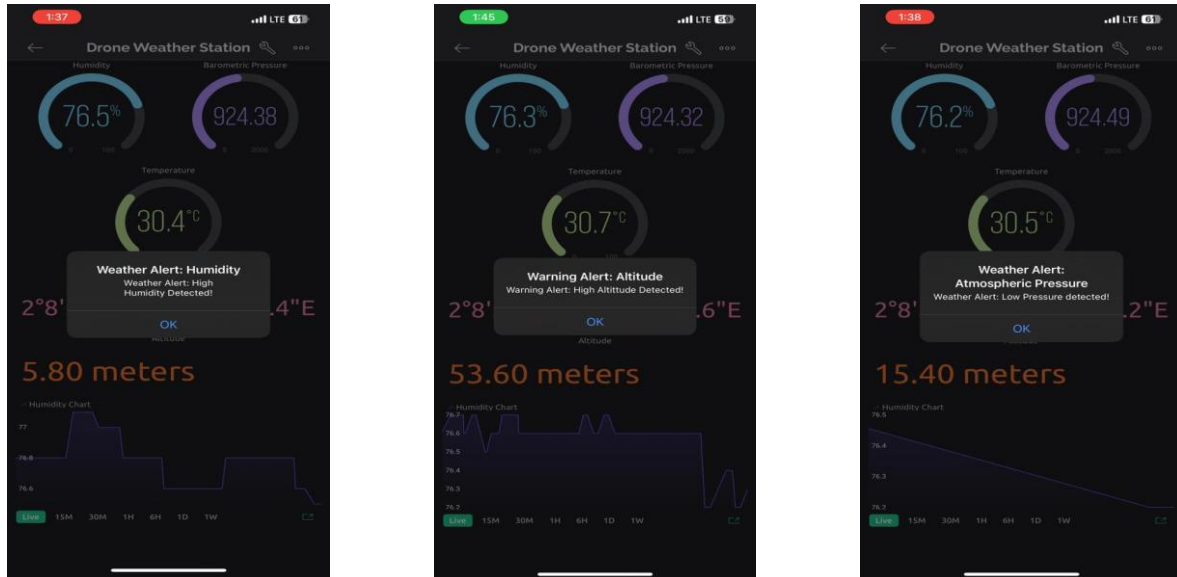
1:37
LTE 61

Drone Weather Station

Humidity

76.5%

0 100

Barometric Pressure

924.38

0 2000

Temperature

30.4°C

Weather Alert: Humidity

Weather Alert: High Humidity Detected!

OK

2°8' .4"E

Altitude

5.80 meters

Humidity Chart

77

76.8

76.6

Live 15M 30M 1H 6H 1D 1W

1:45
LTE 59

Drone Weather Station

Humidity

76.3%

0 100

Barometric Pressure

924.32

0 2000

Temperature

30.7°C

Warning Alert: Altitude

Warning Alert: High Altittude Detected!

OK

2°8' .6"E

Altitude

53.60 meters

Humidity Chart

76.7

76.6

76.5

76.4

76.3

76.2

Live 15M 30M 1H 6H 1D 1W

1:38
LTE 61

Drone Weather Station

Humidity

76.2%

0 100

Barometric Pressure

924.49

0 2000

Temperature

30.5°C

Weather Alert: Atmospheric Pressure

Weather Alert: Low Pressure detected!

OK

2°8' .2"E

15.40 meters

Humidity Chart

76.5

76.4

76.3

76.2

Live 15M 30M 1H 6H 1D 1W